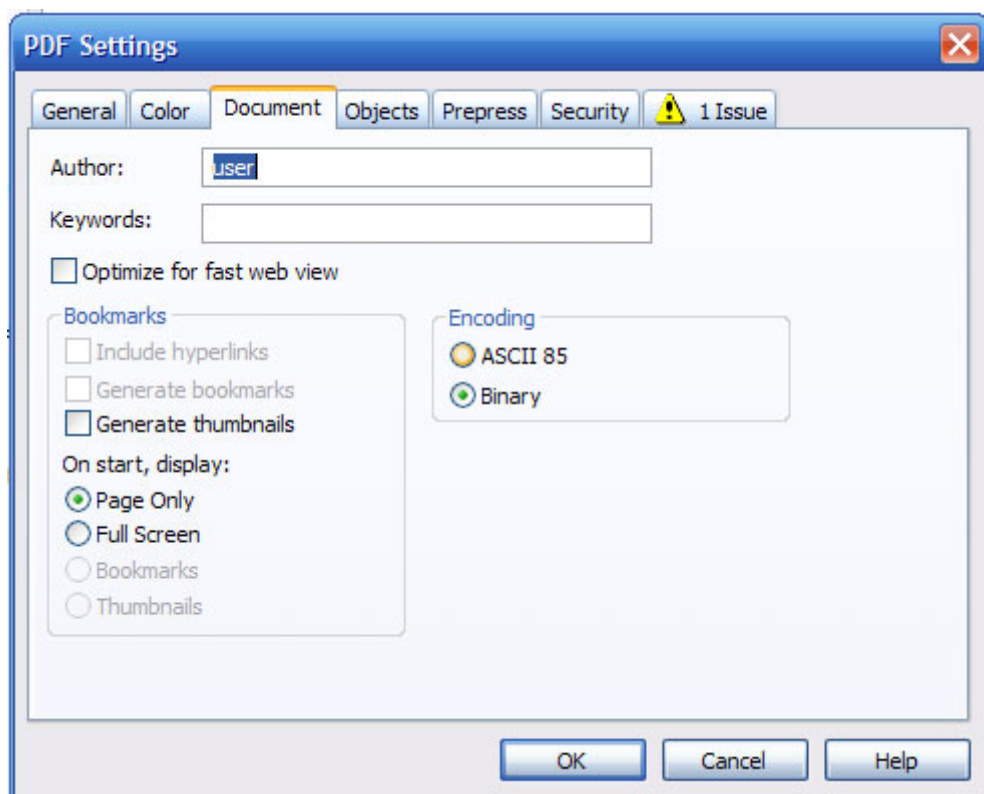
PDF Settings

General | Color | Document | Objects | Prepress | Security | 1 Issue

Author: user

Keywords:

Optimize for fast web view

Bookmarks

Include hyperlinks

Generate bookmarks

Generate thumbnails

On start, display:

Page Only

Full Screen

Bookmarks

Thumbnails

Encoding

ASCII 85

Binary

OK | Cancel | Help